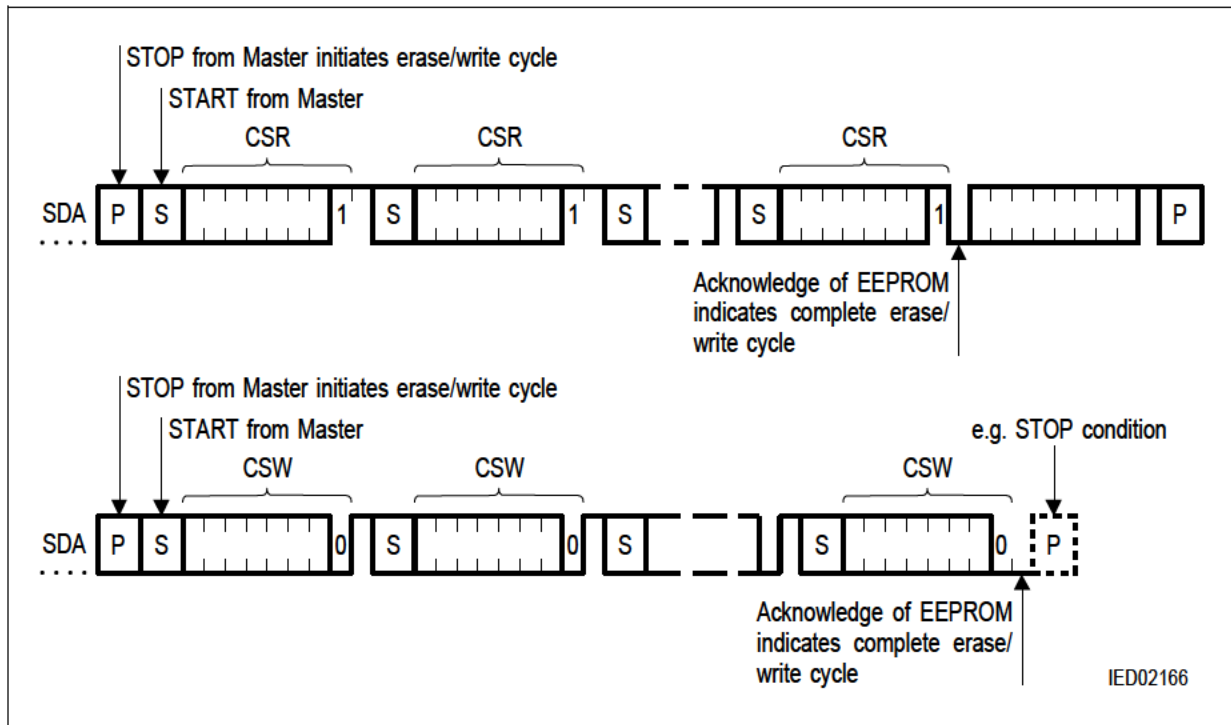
STOP from Master initiates erase/write cycle

START from Master

CSR

CSR

CSR

SDA P S 1 S 1 S S 1 P

....

Acknowledge of EEPROM indicates complete erase/ write cycle

STOP from Master initiates erase/write cycle

START from Master

e.g. STOP condition

CSW

CSW

CSW

SDA P S 0 S 0 S S 0 P

....

Acknowledge of EEPROM indicates complete erase/ write cycle

IED02166